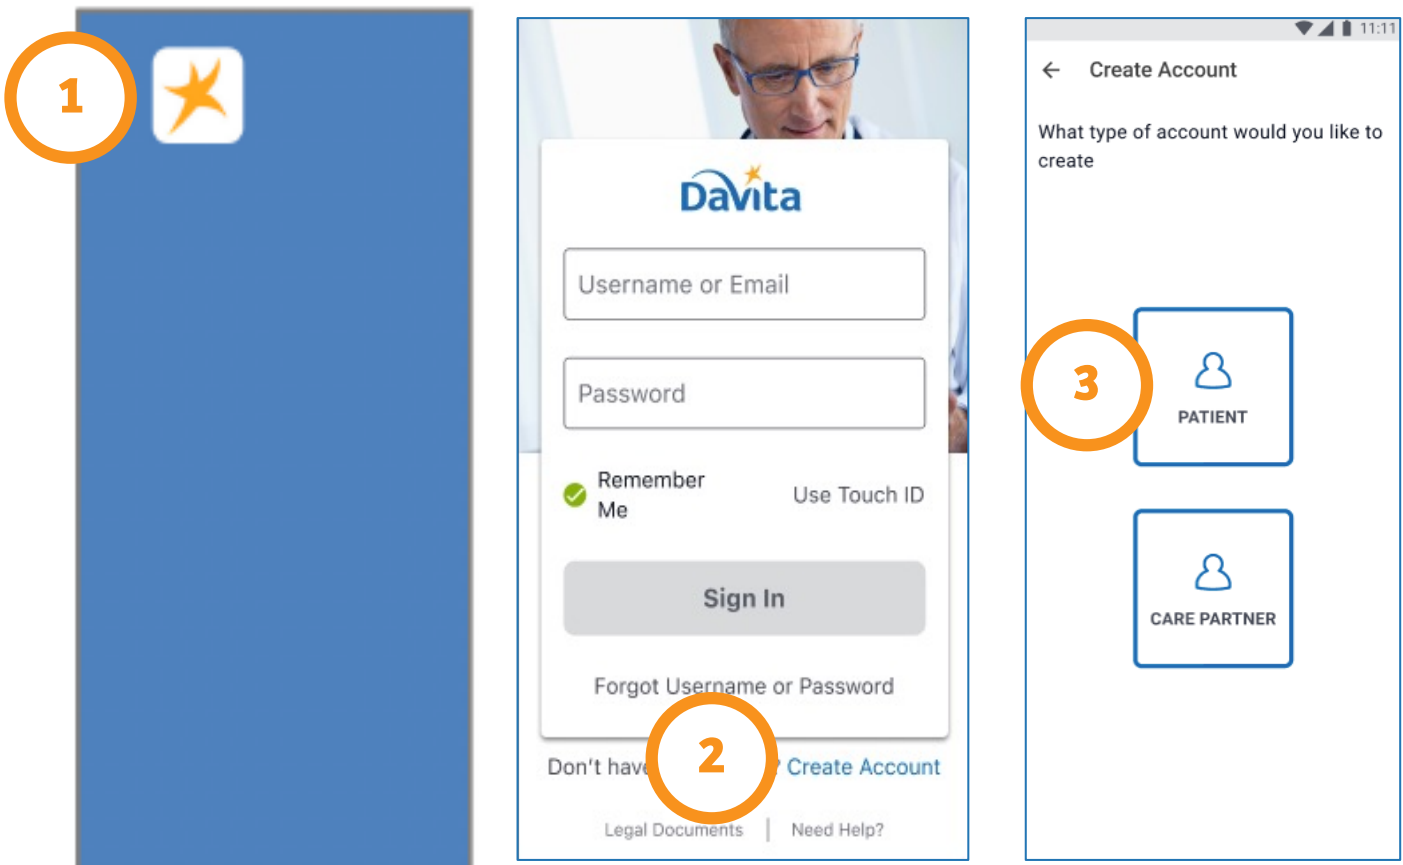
1

DaVita

Username or Email

Password

Remember Me

Use Touch ID

Sign In

Forgot Username or Password

Don't have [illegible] Create Account

2

Legal Documents | Need Help?

11:11

← Create Account

What type of account would you like to create

3

PATIENT

CARE PARTNER